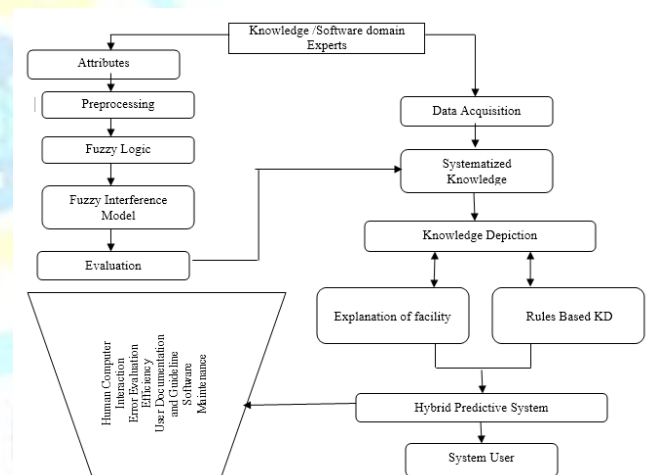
Knowledge /Software domain Experts

Attributes

Preprocessing

Fuzzy Logic

Fuzzy Interference Model

Evaluation

Data Acquisition

Systematized Knowledge

Knowledge Depiction

Explanation of facility

Rules Based KD

Hybrid Predictive System

System User

Human Computer Interaction
Error Evaluation
Efficiency
User Documentation and Guideline
Software Maintenance